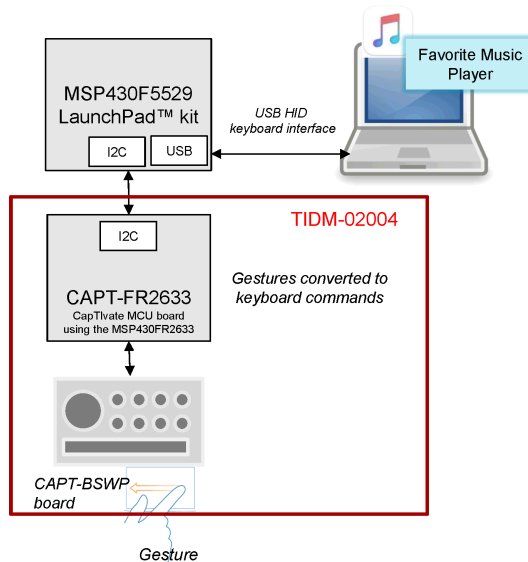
MSP430F5529 LaunchPad™ kit

I2C

USB

USB HID keyboard interface

Favorite Music Player

TIDM-02004

I2C

CAPT-FR2633
CapTIvate MCU board using the MSP430FR2633

Gestures converted to keyboard commands

CAPT-BSWP board

Gesture